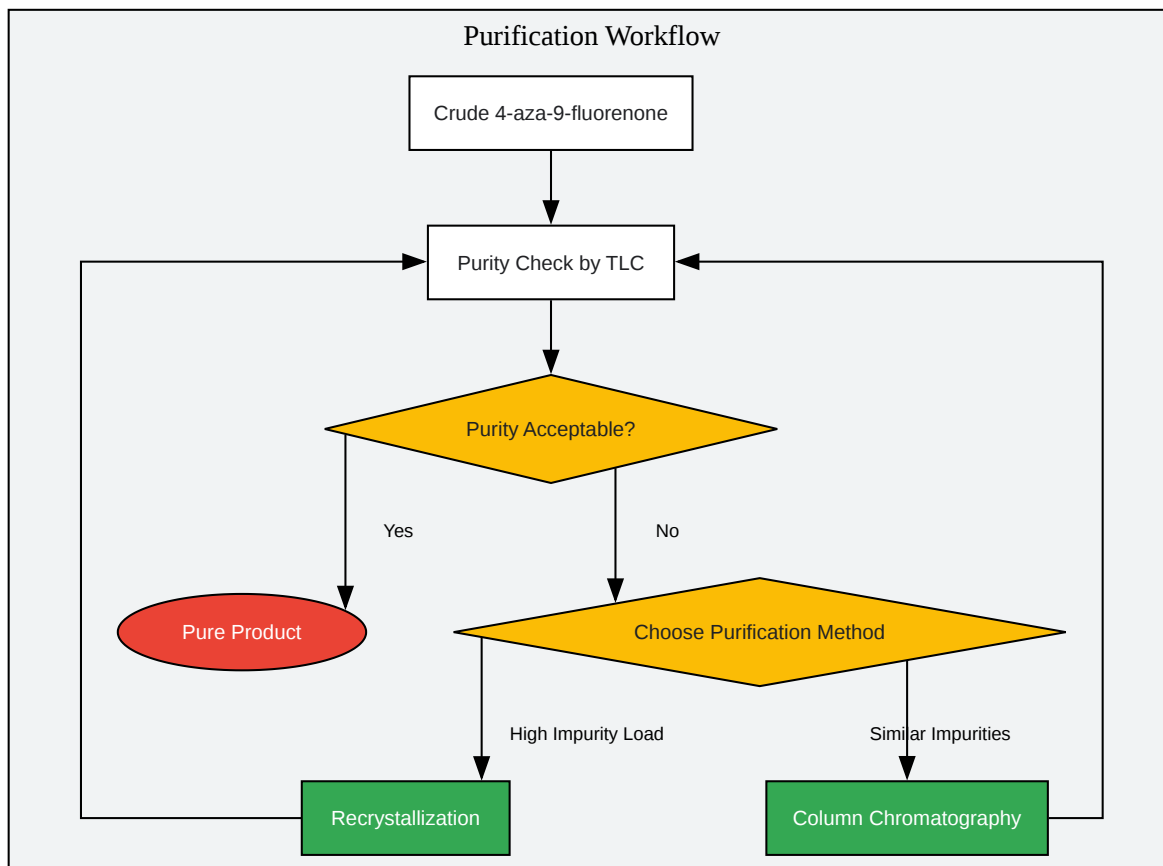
Purification Workflow

Crude 4-aza-9-fluorenone

Purity Check by TLC

Purity Acceptable?

Yes

No

Pure Product

Choose Purification Method

High Impurity Load

Similar Impurities

Recrystallization

Column Chromatography